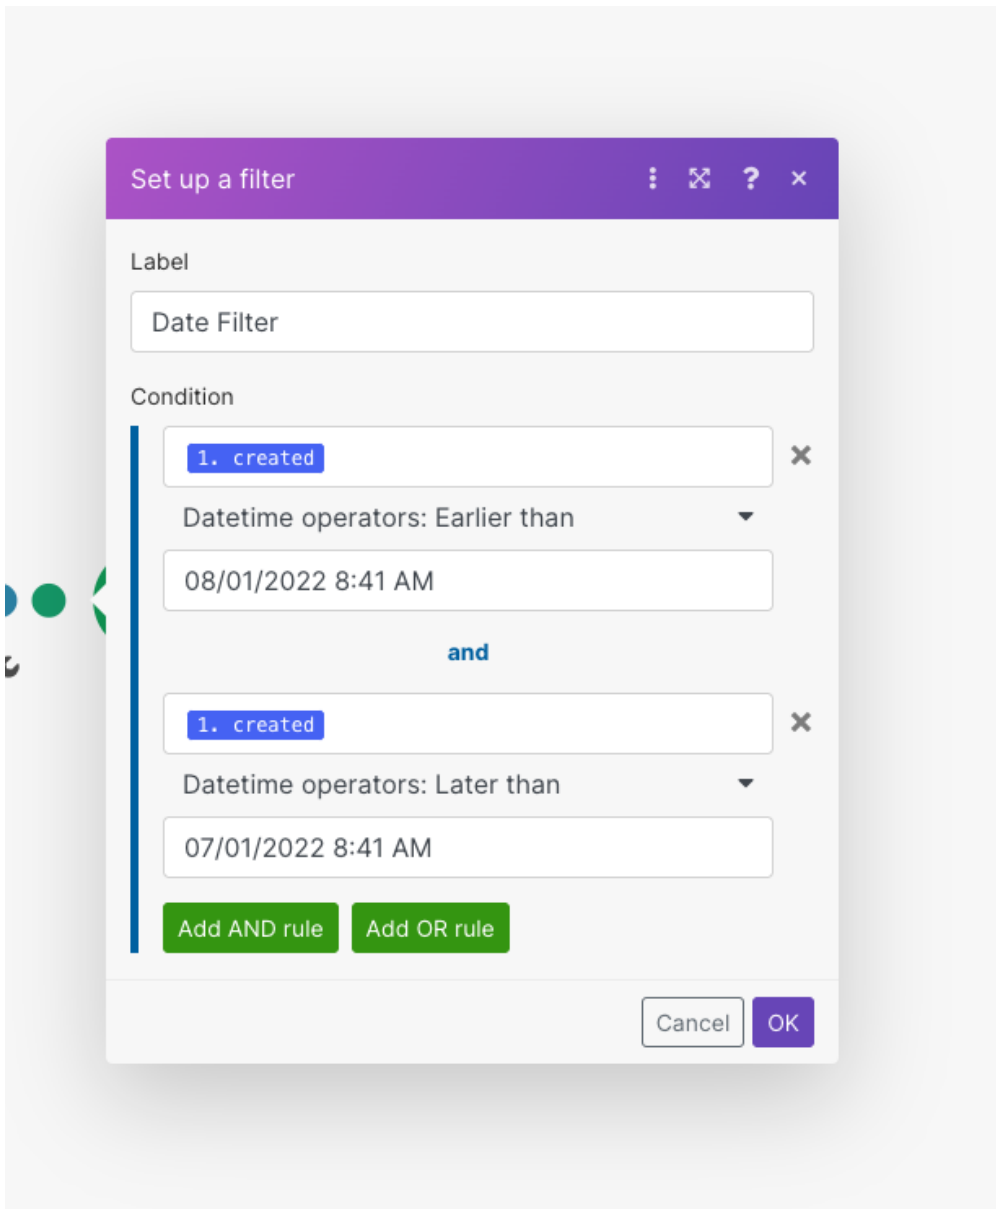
Set up a filter

Label

Date Filter

Condition

1. created

Datetime operators: Earlier than

08/01/2022 8:41 AM

and

1. created

Datetime operators: Later than

07/01/2022 8:41 AM

Add AND rule

Add OR rule

Cancel

OK